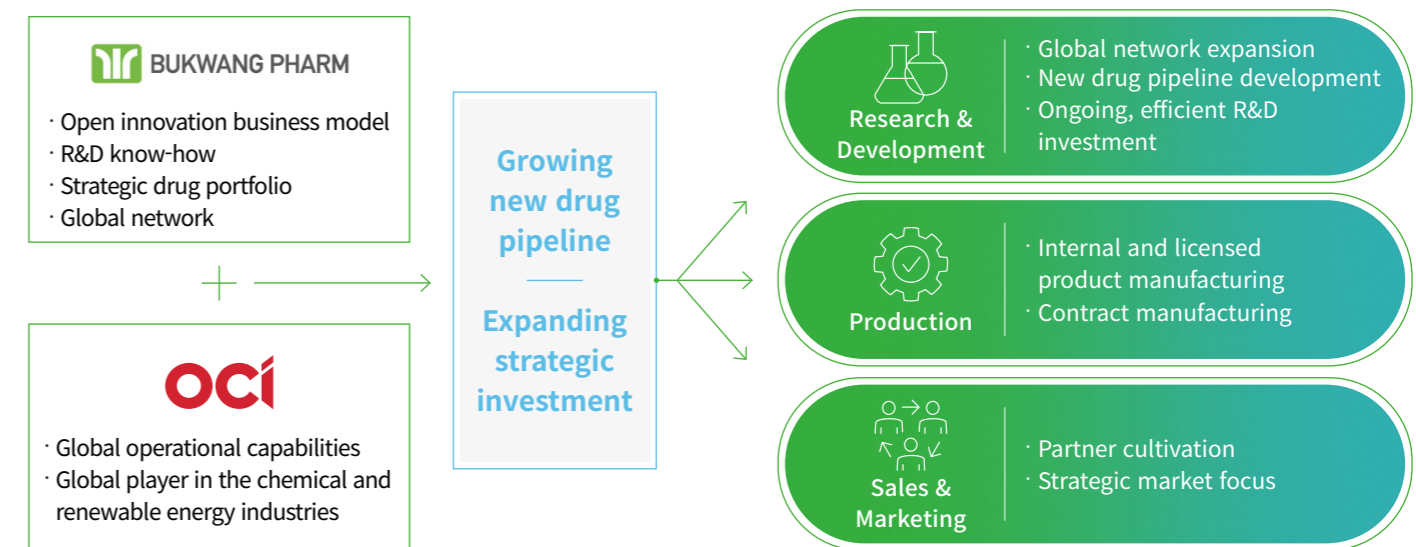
BUKWANG PHARM

· Open innovation business model
· R&D know-how
· Strategic drug portfolio
· Global network

OCI

· Global operational capabilities
· Global player in the chemical and renewable energy industries

Growing new drug pipeline

Expanding strategic investment

Research & Development

· Global network expansion
· New drug pipeline development
· Ongoing, efficient R&D investment

Production

· Internal and licensed product manufacturing
· Contract manufacturing

Sales & Marketing

· Partner cultivation
· Strategic market focus